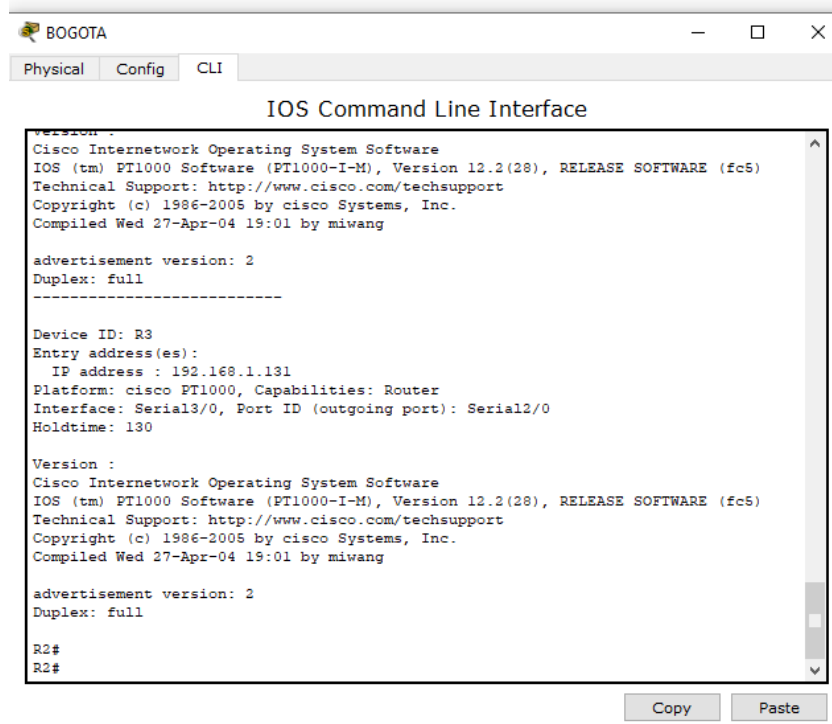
BOGOTA

Physical Config CLI

IOS Command Line Interface

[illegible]
Cisco Internetwork Operating System Software
IOS (tm) PT1000 Software (PT1000-I-M), Version 12.2(28), RELEASE SOFTWARE (fc5)
Technical Support: http://www.cisco.com/techsupport
Copyright (c) 1986-2005 by cisco Systems, Inc.
Compiled Wed 27-Apr-04 19:01 by miwang

advertisement version: 2
Duplex: full
---------------------------

Device ID: R3
Entry address(es):
IP address : 192.168.1.131
Platform: cisco PT1000, Capabilities: Router
Interface: Serial3/0, Port ID (outgoing port): Serial2/0
Holdtime: 130

Version :
Cisco Internetwork Operating System Software
IOS (tm) PT1000 Software (PT1000-I-M), Version 12.2(28), RELEASE SOFTWARE (fc5)
Technical Support: http://www.cisco.com/techsupport
Copyright (c) 1986-2005 by cisco Systems, Inc.
Compiled Wed 27-Apr-04 19:01 by miwang

advertisement version: 2
Duplex: full

R2#
R2#

Copy Paste